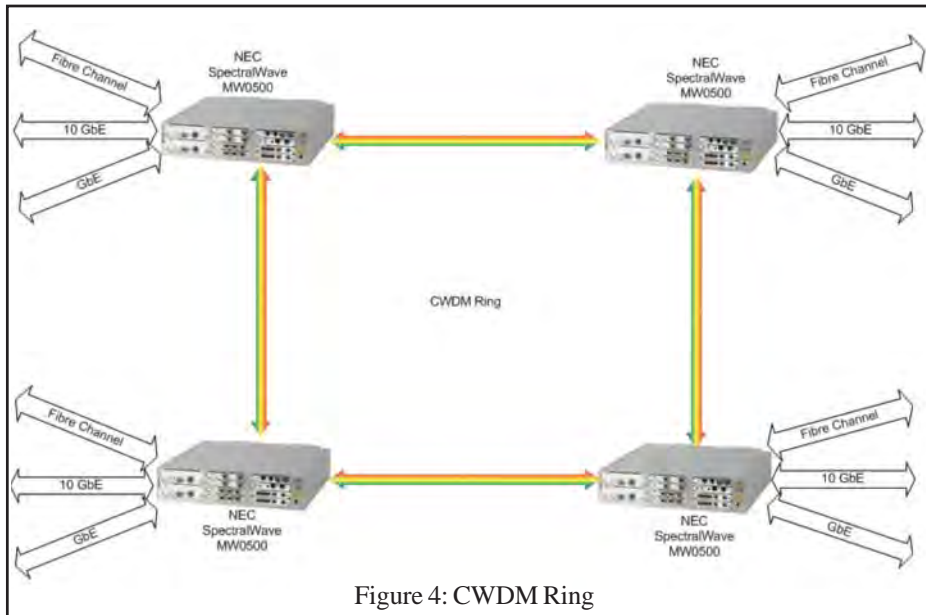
Fibre Channel

10 GbE

GbE

NEC SpectralWave MW0500

NEC SpectralWave MW0500

Fibre Channel

10 GbE

GbE

CWDM Ring

Fibre Channel

10 GbE

GbE

NEC SpectralWave MW0500

NEC SpectralWave MW0500

Fibre Channel

10 GbE

GbE

Figure 4: CWDM Ring